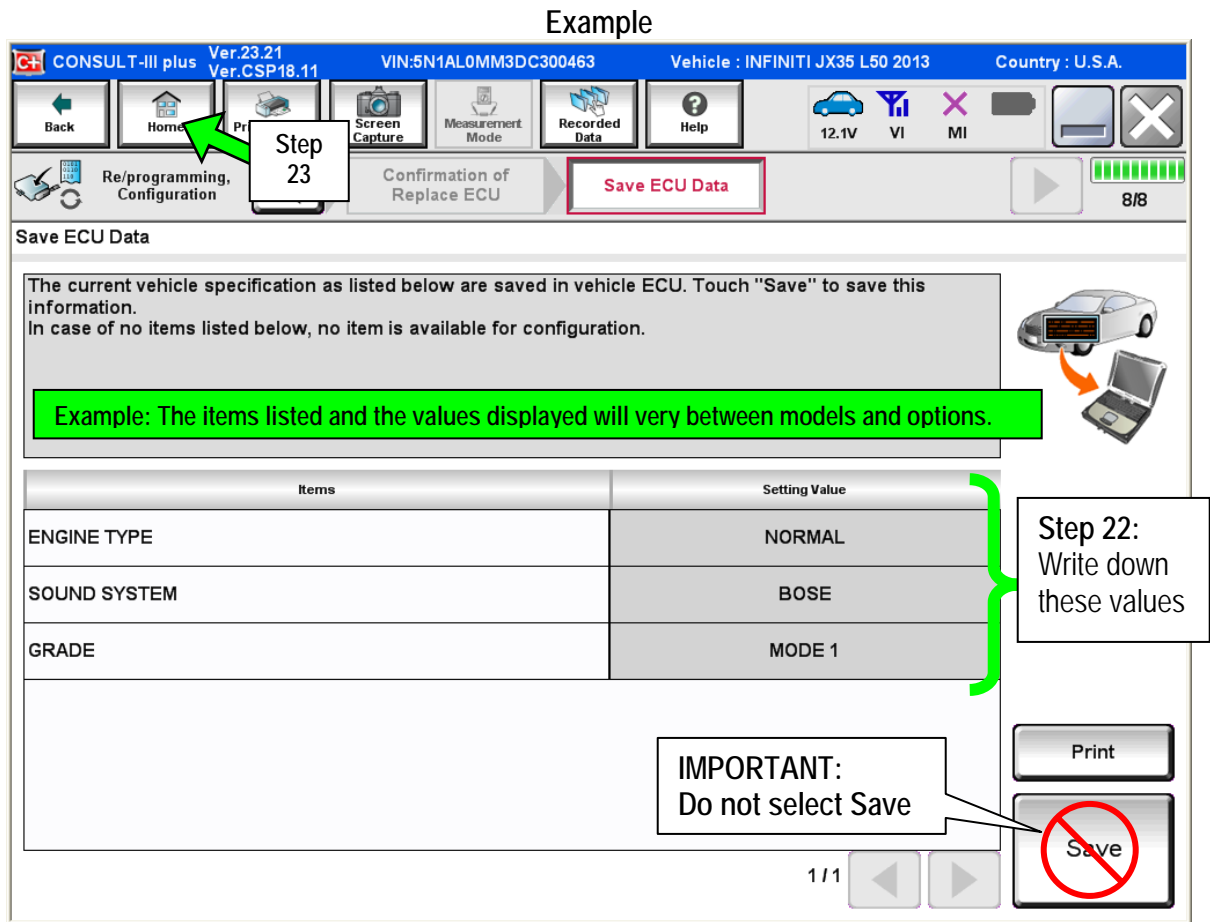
Example

CONSULT-III plus Ver.23.21 Ver.CSP18.11 VIN:5N1AL0MM3DC300463 Vehicle : INFINITI JX35 L50 2013 Country : U.S.A.

Back Home Pr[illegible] Screen Capture Measurement Mode Recorded Data Help 12.1V VI MI

Step 23

Re/programming, Configuration Confirmation of Replace ECU Save ECU Data 8/8

Save ECU Data

The current vehicle specification as listed below are saved in vehicle ECU. Touch "Save" to save this information.
In case of no items listed below, no item is available for configuration.

Example: The items listed and the values displayed will very between models and options.

| Items | Setting Value |
|---|---|
| ENGINE TYPE | NORMAL |
| SOUND SYSTEM | BOSE |
| GRADE | MODE 1 |

Step 22: Write down these values

Print

IMPORTANT: Do not select Save

Save

1 / 1